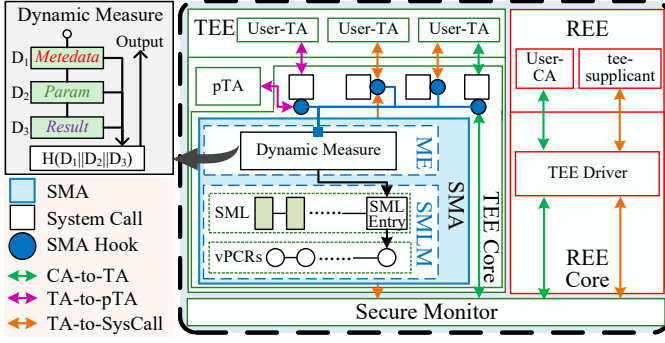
Dynamic Measure

$D_1$ Metedata
$D_2$ Param
$D_3$ Result
Output
$H(D_1||D_2||D_3)$

SMA
System Call
SMA Hook
CA-to-TA
TA-to-pTA
TA-to-SysCall

TEE
User-TA
User-TA
User-TA
pTA
Dynamic Measure
ME
SMA
SML
SML Entry
SMLM
vPCRs
TEE Core

REE
User-CA
tee-supplicant
TEE Driver
REE Core

Secure Monitor